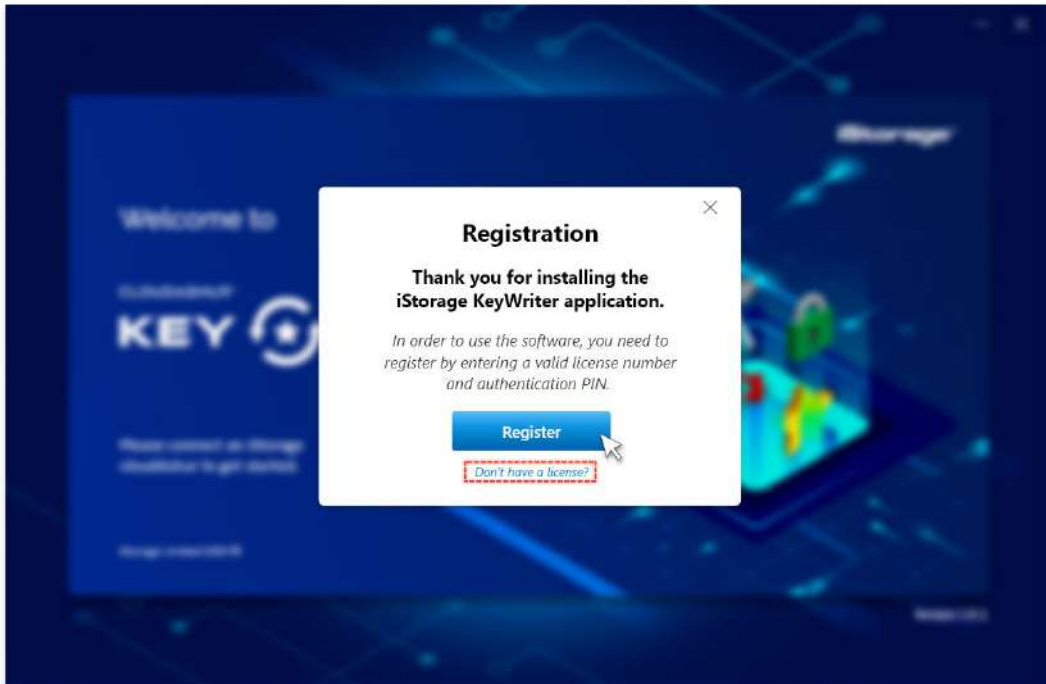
Welcome to

KEY

Registration

Thank you for installing the iStorage KeyWriter application.

In order to use the software, you need to register by entering a valid license number and authentication PIN.

Register

Don't have a license?

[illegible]

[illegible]

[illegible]

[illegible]

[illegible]